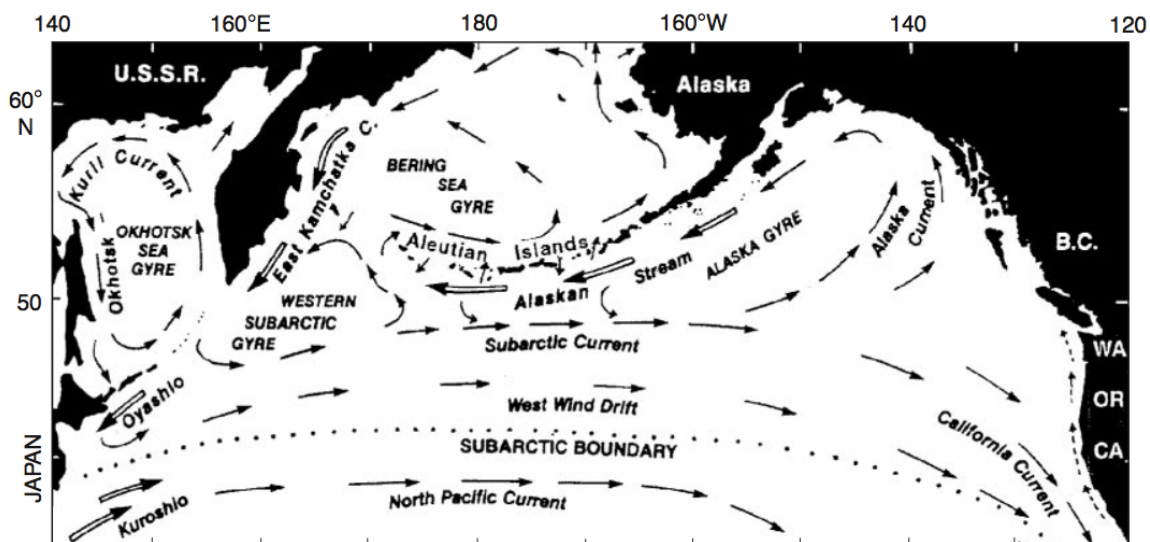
140
160°E
180
160°W
140
120

60°
N
50

U.S.S.R.
Alaska
Kuril Current
OKHOTSK SEA GYRE
Okhotsk
East Kamchatka C.
BERING SEA GYRE
Aleutian Islands
WESTERN SUBARCTIC GYRE
Alaskan Stream
ALASKA GYRE
Alaska Current
B.C.
Subarctic Current
Oyashio
West Wind Drift
WA
OR
CA
SUBARCTIC BOUNDARY
California Current
JAPAN
Kuroshio
North Pacific Current